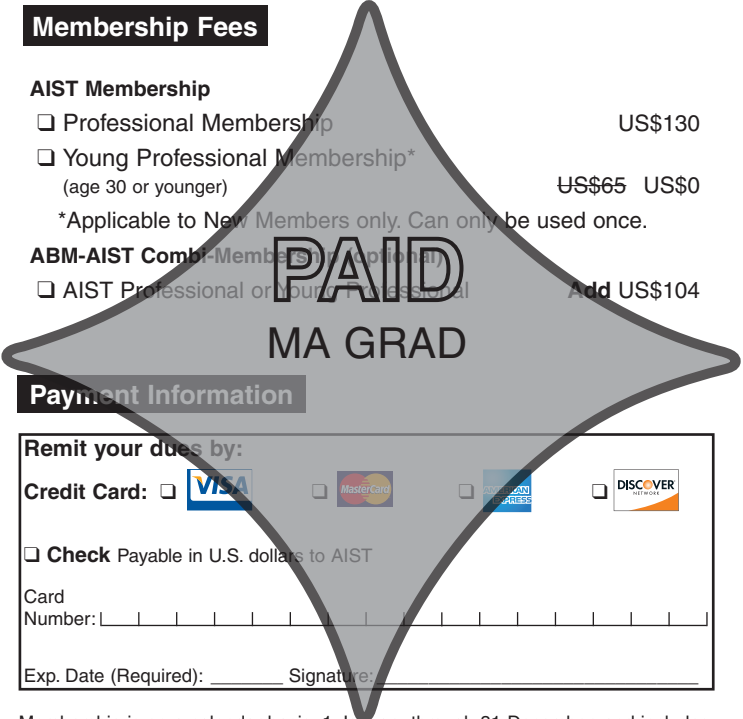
Membership Fees

AIST Membership

❑ Professional Membership US$130

❑ Young Professional Membership*
(age 30 or younger) ~~US$65~~ US$0

*Applicable to New Members only. Can only be used once.

ABM-AIST Combi-Membership (optional)

❑ AIST Professional or Young Professional Add US$104

PAID

MA GRAD

Payment Information

Remit your dues by:

Credit Card: ❑ VISA ❑ MasterCard ❑ AMERICAN EXPRESS ❑ DISCOVER NETWORK

❑ Check Payable in U.S. dollars to AIST

Card Number:

Exp. Date (Required): _______ Signature: _______________________________

Membership is on a calendar basis, 1 J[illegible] through 31 December and includes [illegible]